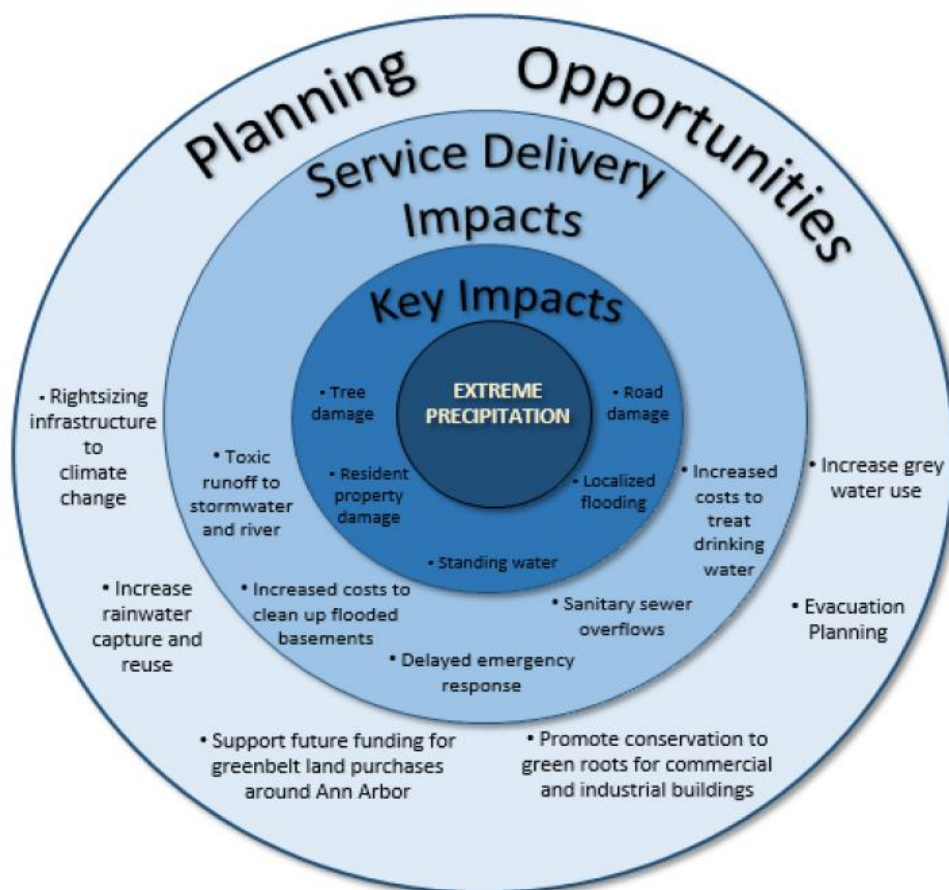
Planning Opportunities

Service Delivery Impacts

Key Impacts

EXTREME PRECIPITATION

• Tree damage

• Road damage

• Resident property damage

• Localized flooding

• Standing water

• Toxic runoff to stormwater and river

• Increased costs to treat drinking water

• Increased costs to clean up flooded basements

• Sanitary sewer overflows

• Delayed emergency response

• Rightsizing infrastructure to climate change

• Increase grey water use

• Increase rainwater capture and reuse

• Evacuation Planning

• Support future funding for greenbelt land purchases around Ann Arbor

• Promote conservation to green roots for commercial and industrial buildings